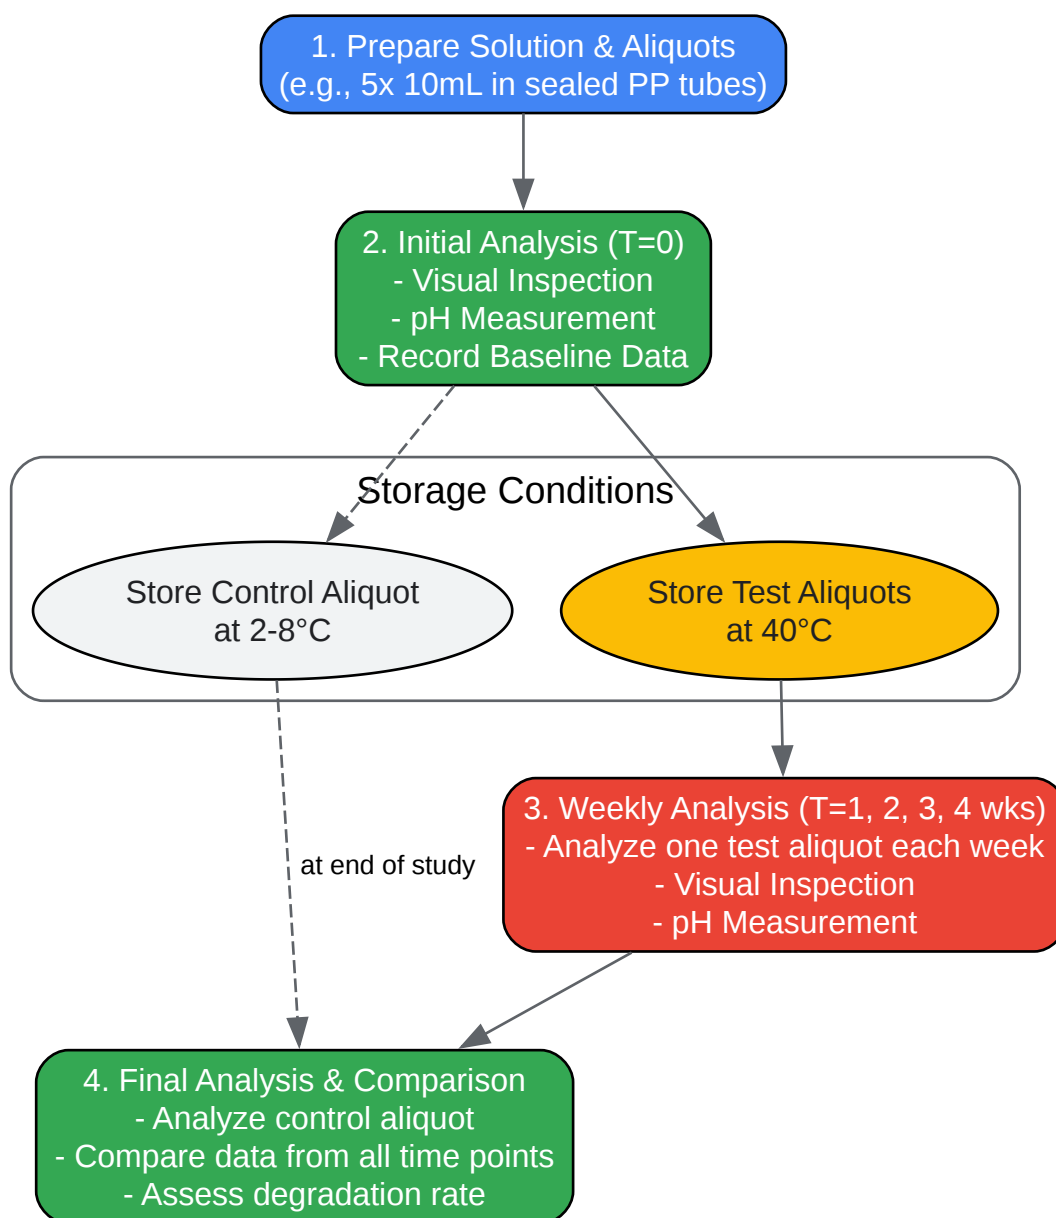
1. Prepare Solution & Aliquots
(e.g., 5x 10mL in sealed PP tubes)

2. Initial Analysis (T=0)
- Visual Inspection
- pH Measurement
- Record Baseline Data

Storage Conditions

Store Control Aliquot
at 2-8°C

Store Test Aliquots
at 40°C

3. Weekly Analysis (T=1, 2, 3, 4 wks)
- Analyze one test aliquot each week
- Visual Inspection
- pH Measurement

at end of study

4. Final Analysis & Comparison
- Analyze control aliquot
- Compare data from all time points
- Assess degradation rate